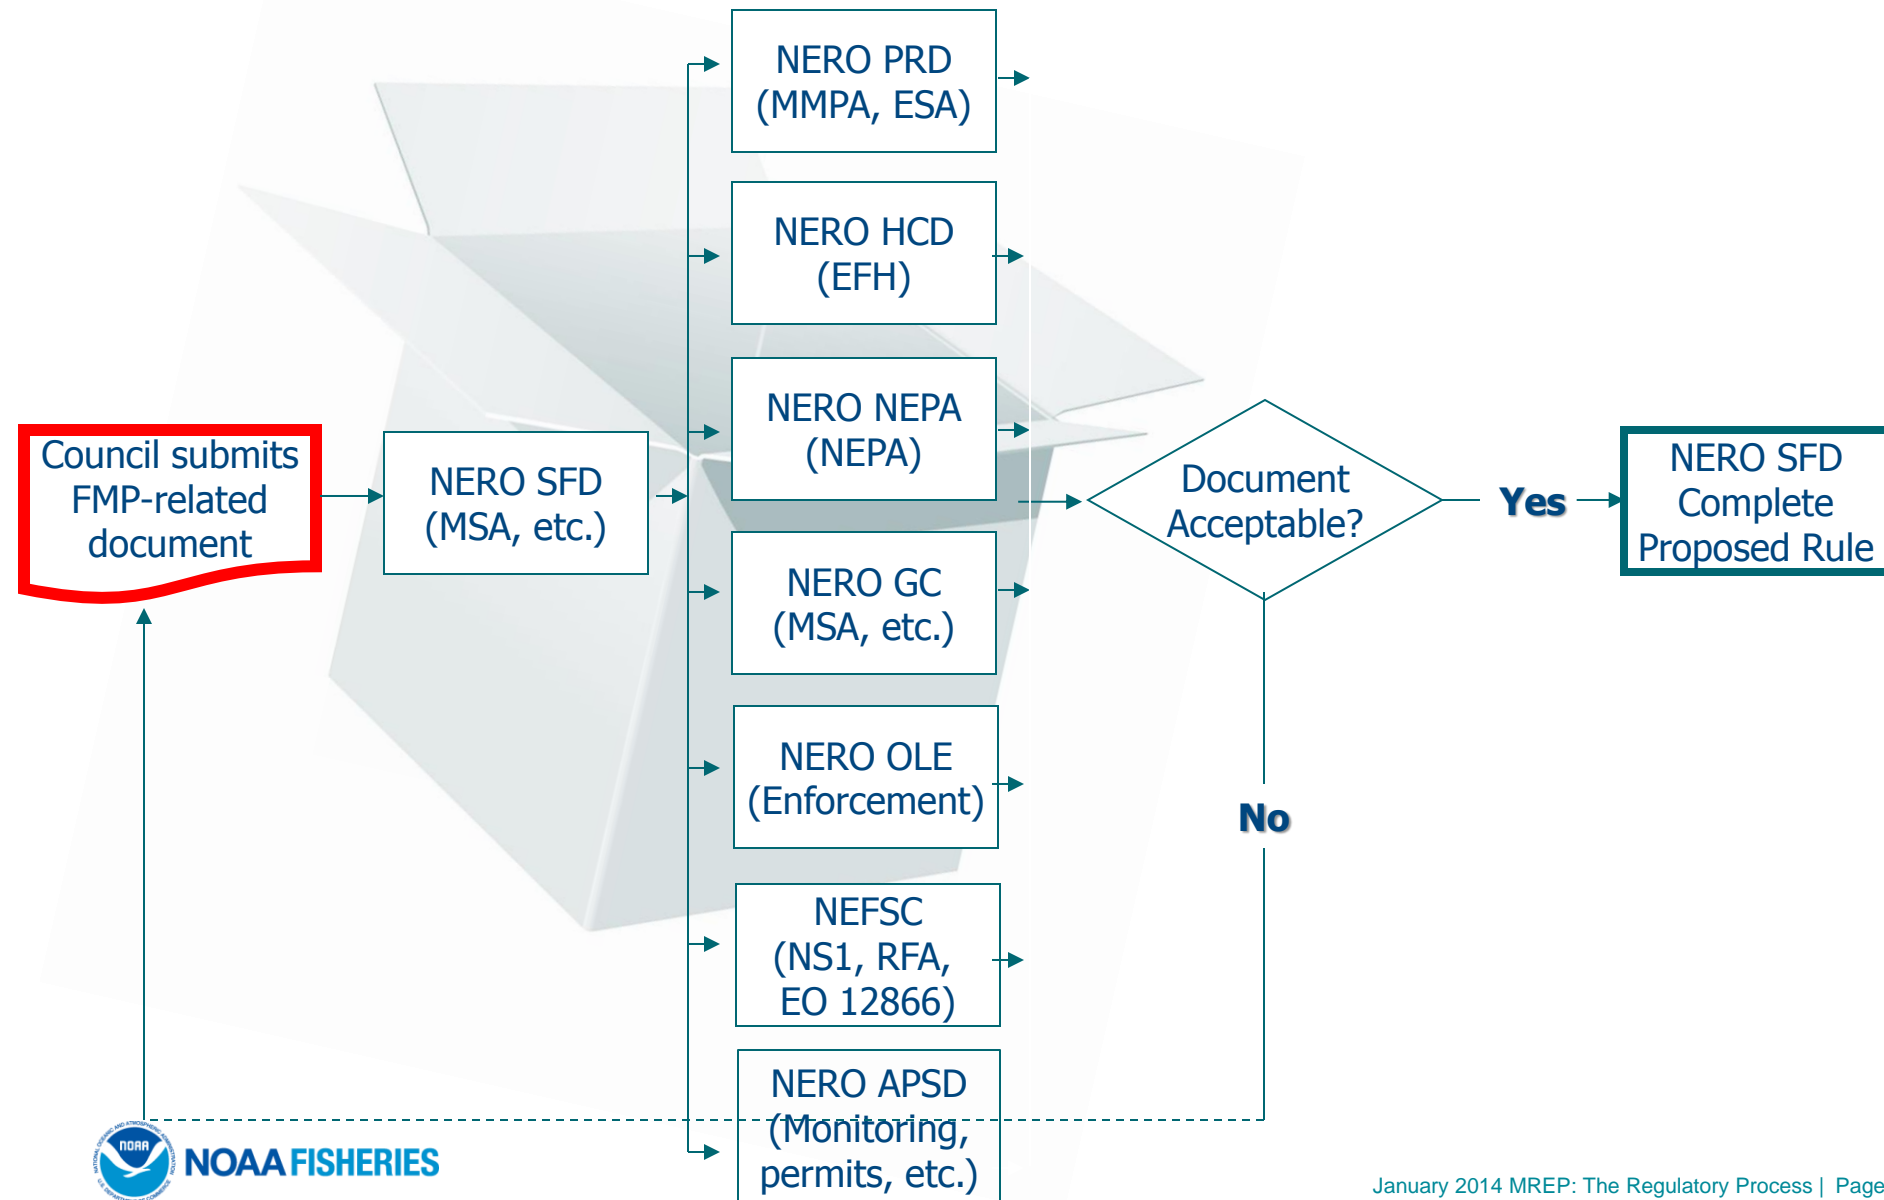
Council submits FMP-related document

NERO SFD (MSA, etc.)

NERO PRD (MMPA, ESA)

NERO HCD (EFH)

NERO NEPA (NEPA)

NERO GC (MSA, etc.)

NERO OLE (Enforcement)

NEFSC (NS1, RFA, EO 12866)

NERO APSD (Monitoring, permits, etc.)

Document Acceptable?

Yes

NERO SFD Complete Proposed Rule

No

noaa NOAA FISHERIES

January 2014 MREP: The Regulatory Process | Page